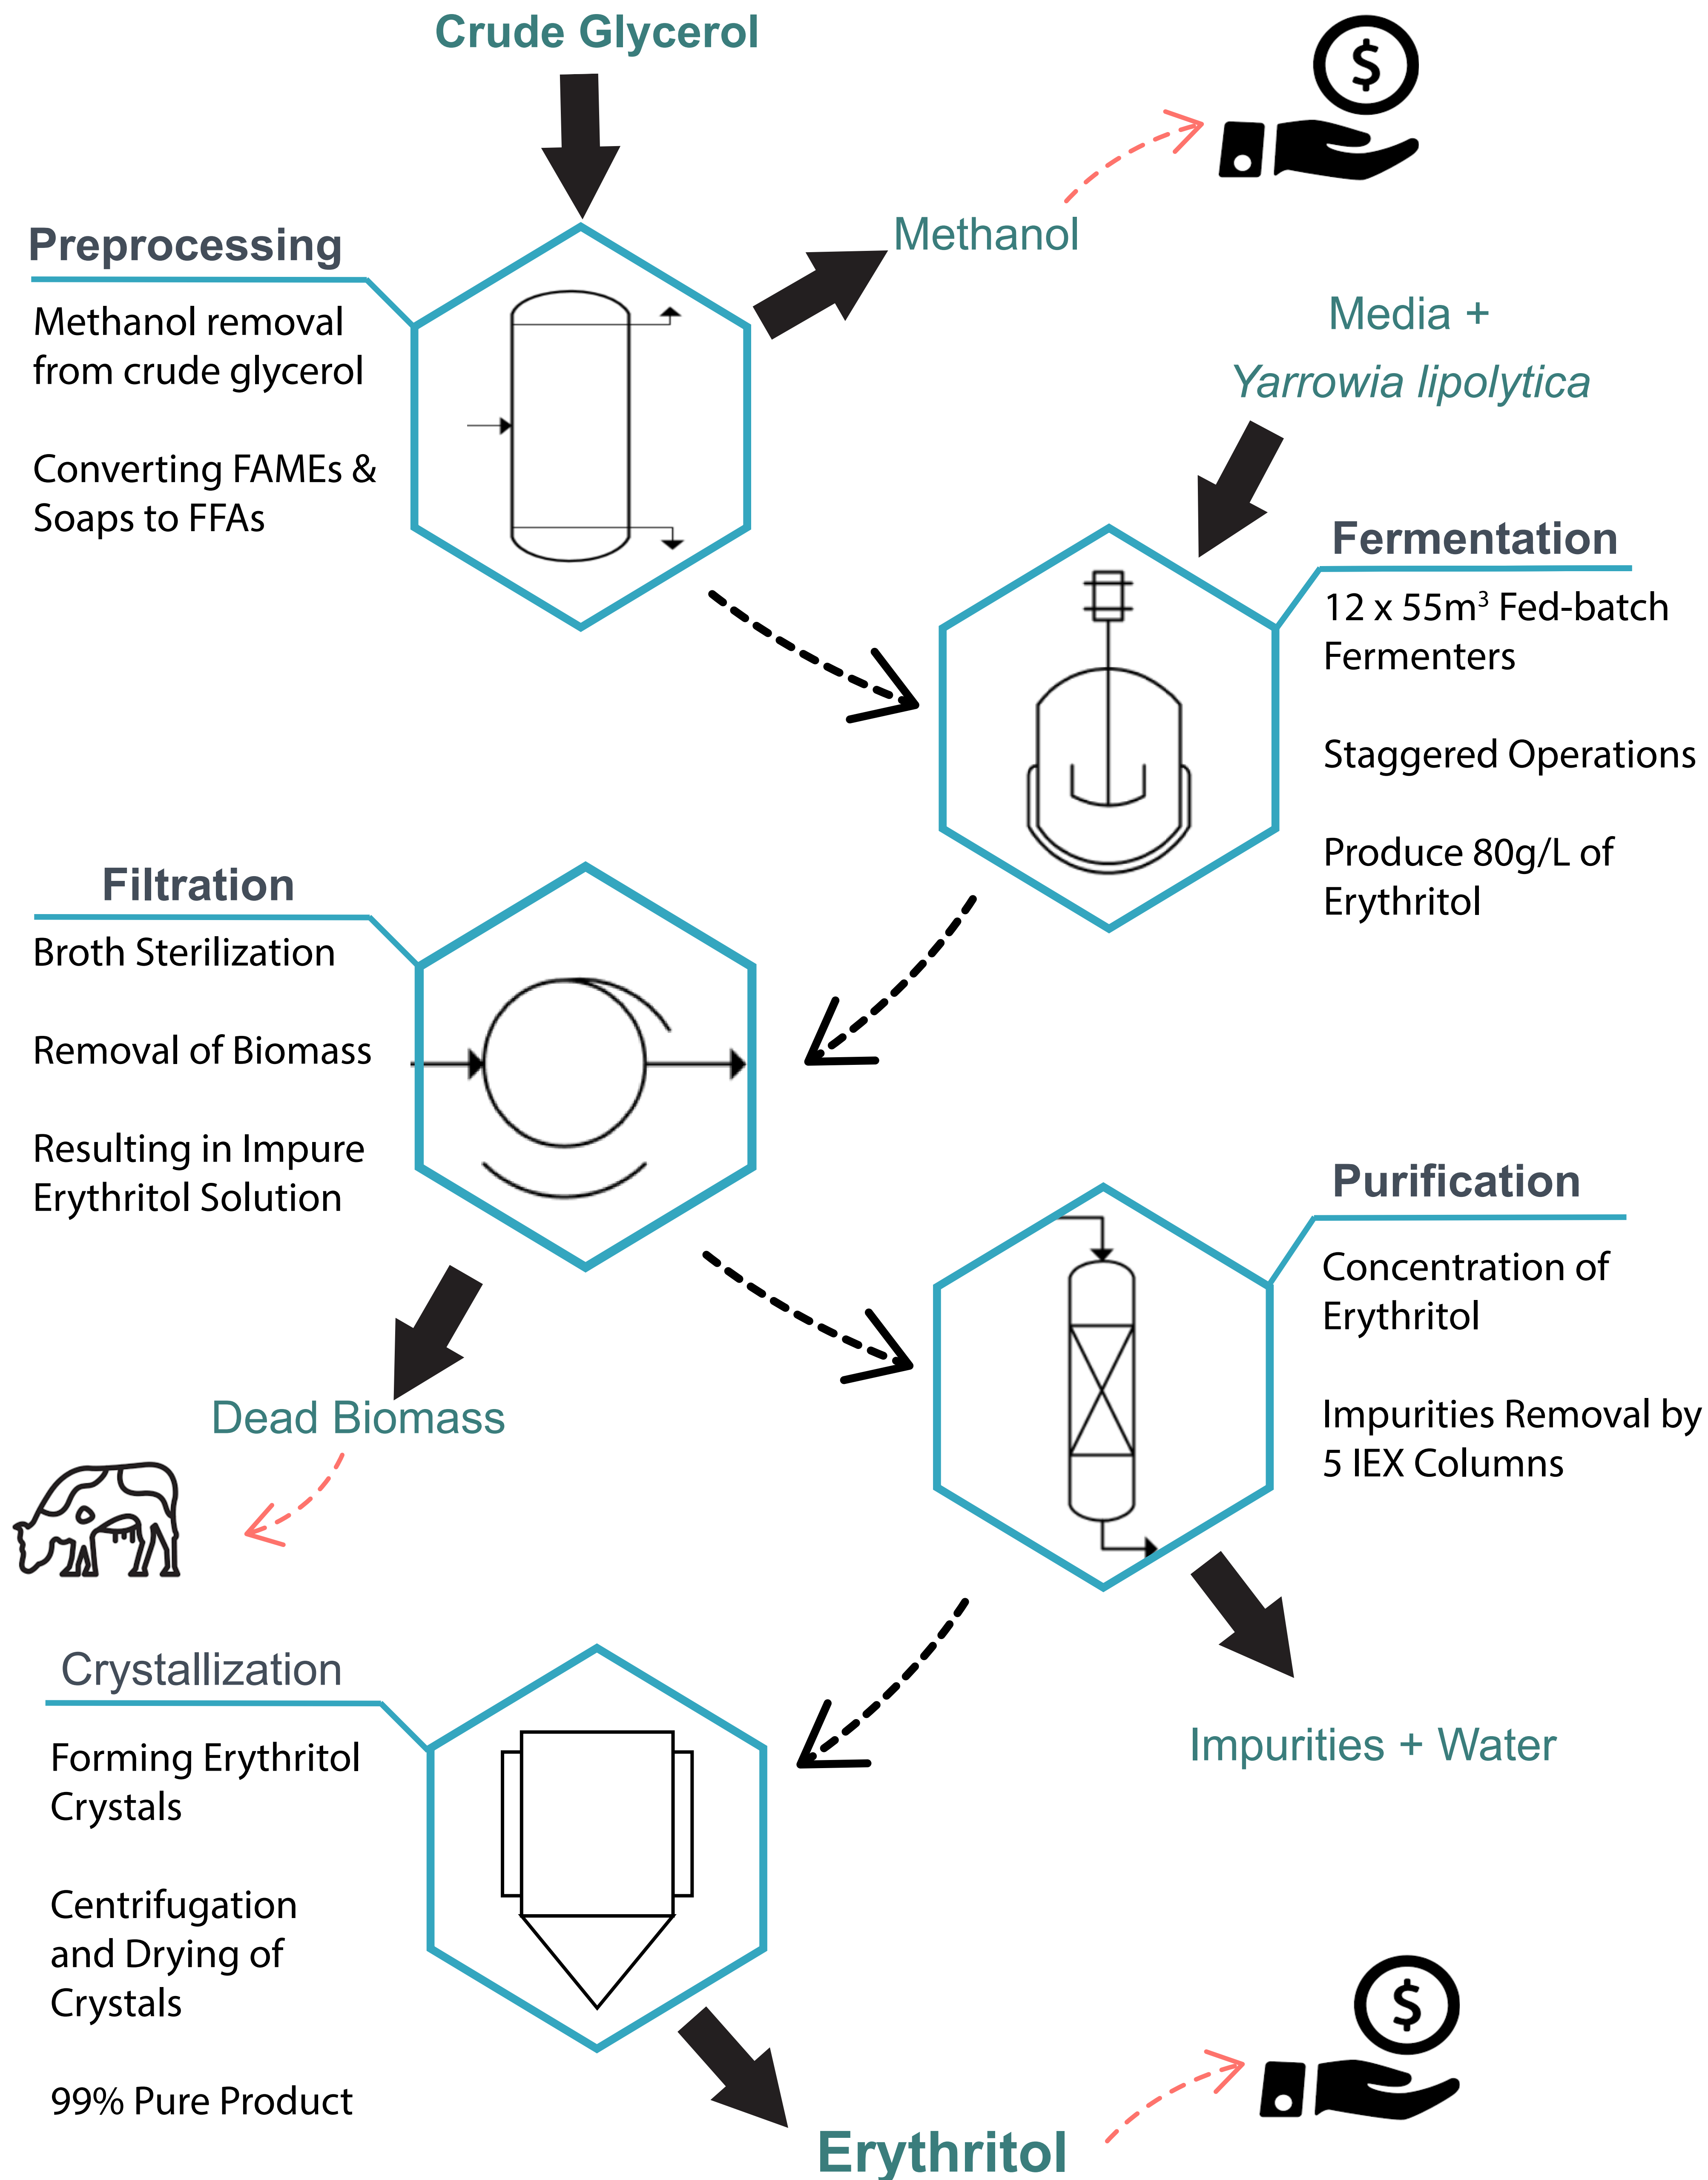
Crude Glycerol

Preprocessing

Methanol removal from crude glycerol

Converting FAMEs & Soaps to FFAs

Methanol

Media + *Yarrowia lipolytica*

Fermentation

12 x 55m$^3$ Fed-batch Fermenters

Staggered Operations

Produce 80g/L of Erythritol

Filtration

Broth Sterilization

Removal of Biomass

Resulting in Impure Erythritol Solution

Purification

Concentration of Erythritol

Impurities Removal by 5 IEX Columns

Dead Biomass

Crystallization

Forming Erythritol Crystals

Centrifugation and Drying of Crystals

99% Pure Product

Impurities + Water

Erythritol